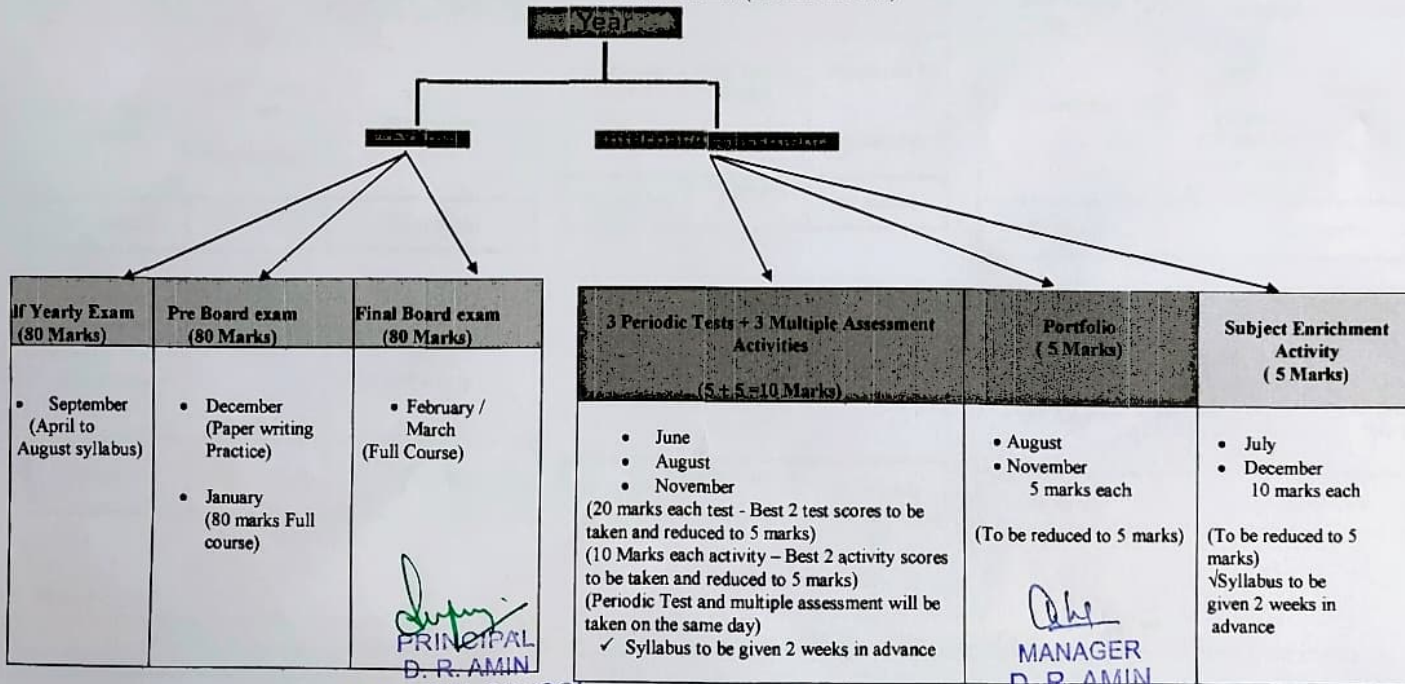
Year

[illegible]

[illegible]

| lf Yearly Exam (80 Marks) | Pre Board exam (80 Marks) | Final Board exam (80 Marks) |
|---|---|---|
| • September (April to August syllabus) | • December (Paper writing Practice) • January (80 marks Full course) | • February / March (Full Course) |

| 3 Periodic Tests + 3 Multiple Assessment Activities (5 + 5 =10 Marks) | Portfolio ( 5 Marks) | Subject Enrichment Activity ( 5 Marks) |
|---|---|---|
| • June • August • November (20 marks each test - Best 2 test scores to be taken and reduced to 5 marks) (10 Marks each activity – Best 2 activity scores to be taken and reduced to 5 marks) (Periodic Test and multiple assessment will be taken on the same day) ✓ Syllabus to be given 2 weeks in advance | • August • November 5 marks each (To be reduced to 5 marks) | • July • December 10 marks each (To be reduced to 5 marks) √Syllabus to be given 2 weeks in advance |

PRINCIPAL
D. R. AMIN

MANAGER
D. R. AMIN